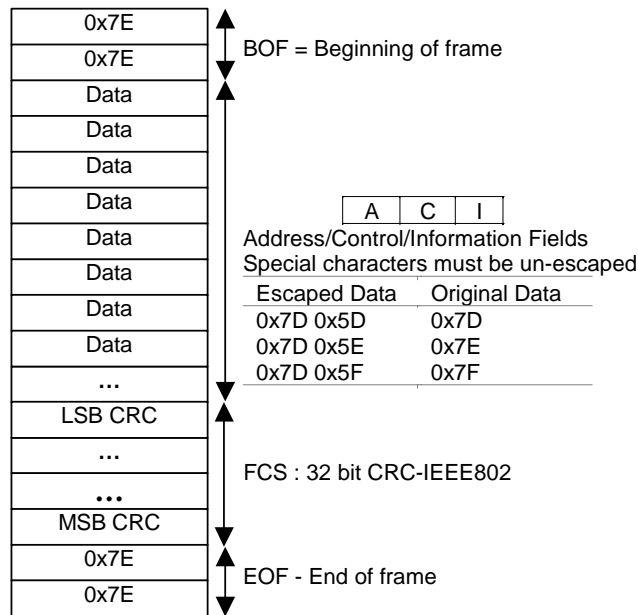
0x7E
0x7E
Data
Data
Data
Data
Data
Data
Data
Data
...
LSB CRC
...
...
MSB CRC
0x7E
0x7E

BOF = Beginning of frame

| A | C | I |
|---|---|---|

Address/Control/Information Fields
Special characters must be un-escaped

| Escaped Data | Original Data |
|---|---|
| 0x7D 0x5D | 0x7D |
| 0x7D 0x5E | 0x7E |
| 0x7D 0x5F | 0x7F |

FCS : 32 bit CRC-IEEE802

EOF - End of frame